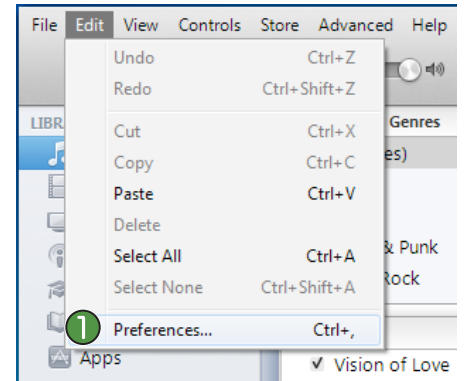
File Edit View Controls Store Advanced Help

Undo Ctrl+Z
Redo Ctrl+Shift+Z
Cut Ctrl+X
Copy Ctrl+C
Paste Ctrl+V
Delete
Select All Ctrl+A
Select None Ctrl+Shift+A
1 Preferences... Ctrl+,

LIBR
Genres
es)
& Punk
Rock
Apps
✔ Vision of Love